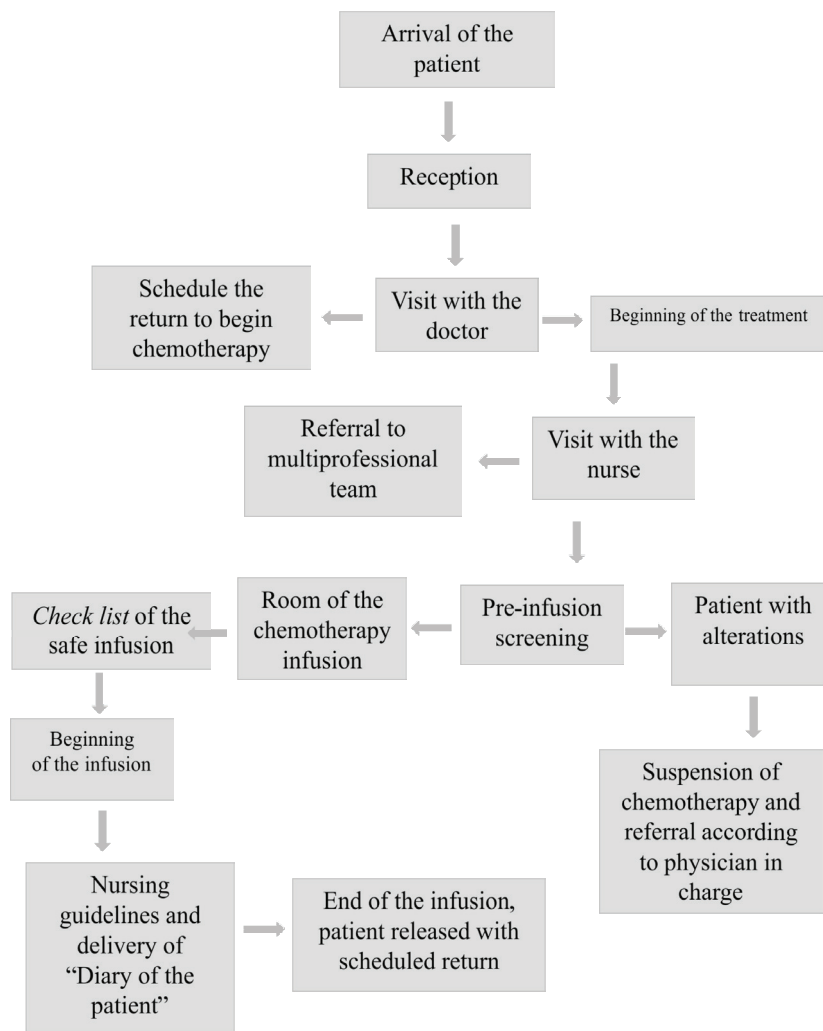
Arrival of the patient

Reception

Schedule the return to begin chemotherapy

Visit with the doctor

Beginning of the treatment

Referral to multiprofessional team

Visit with the nurse

*Check list* of the safe infusion

Room of the chemotherapy infusion

Pre-infusion screening

Patient with alterations

Beginning of the infusion

Suspension of chemotherapy and referral according to physician in charge

Nursing guidelines and delivery of “Diary of the patient”

End of the infusion, patient released with scheduled return